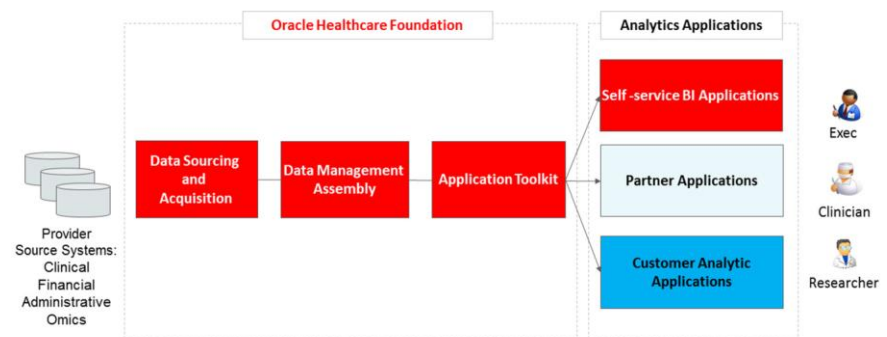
Oracle Healthcare Foundation

Analytics Applications

Provider Source Systems: Clinical Financial Administrative Omics

Data Sourcing and Acquisition

Data Management Assembly

Application Toolkit

Self -service BI Applications

Partner Applications

Customer Analytic Applications

Exec

Clinician

Researcher